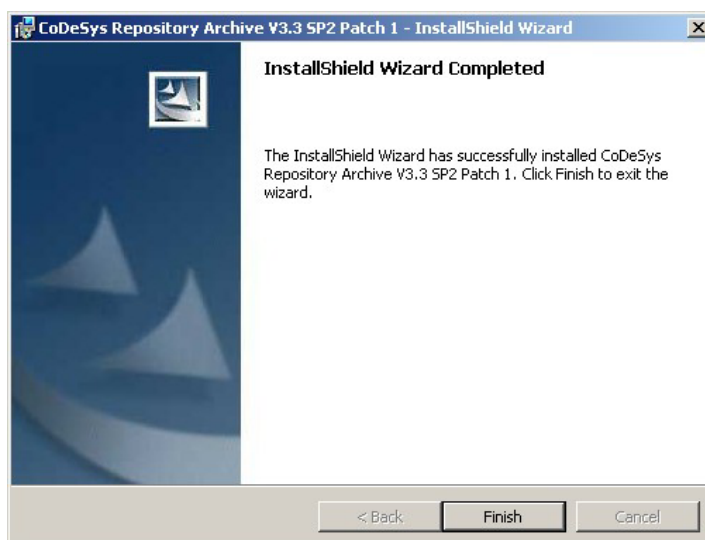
CoDeSys Repository Archive V3.3 SP2 Patch 1 - InstallShield Wizard

InstallShield Wizard Completed

The InstallShield Wizard has successfully installed CoDeSys Repository Archive V3.3 SP2 Patch 1. Click Finish to exit the wizard.

< Back
Finish
Cancel